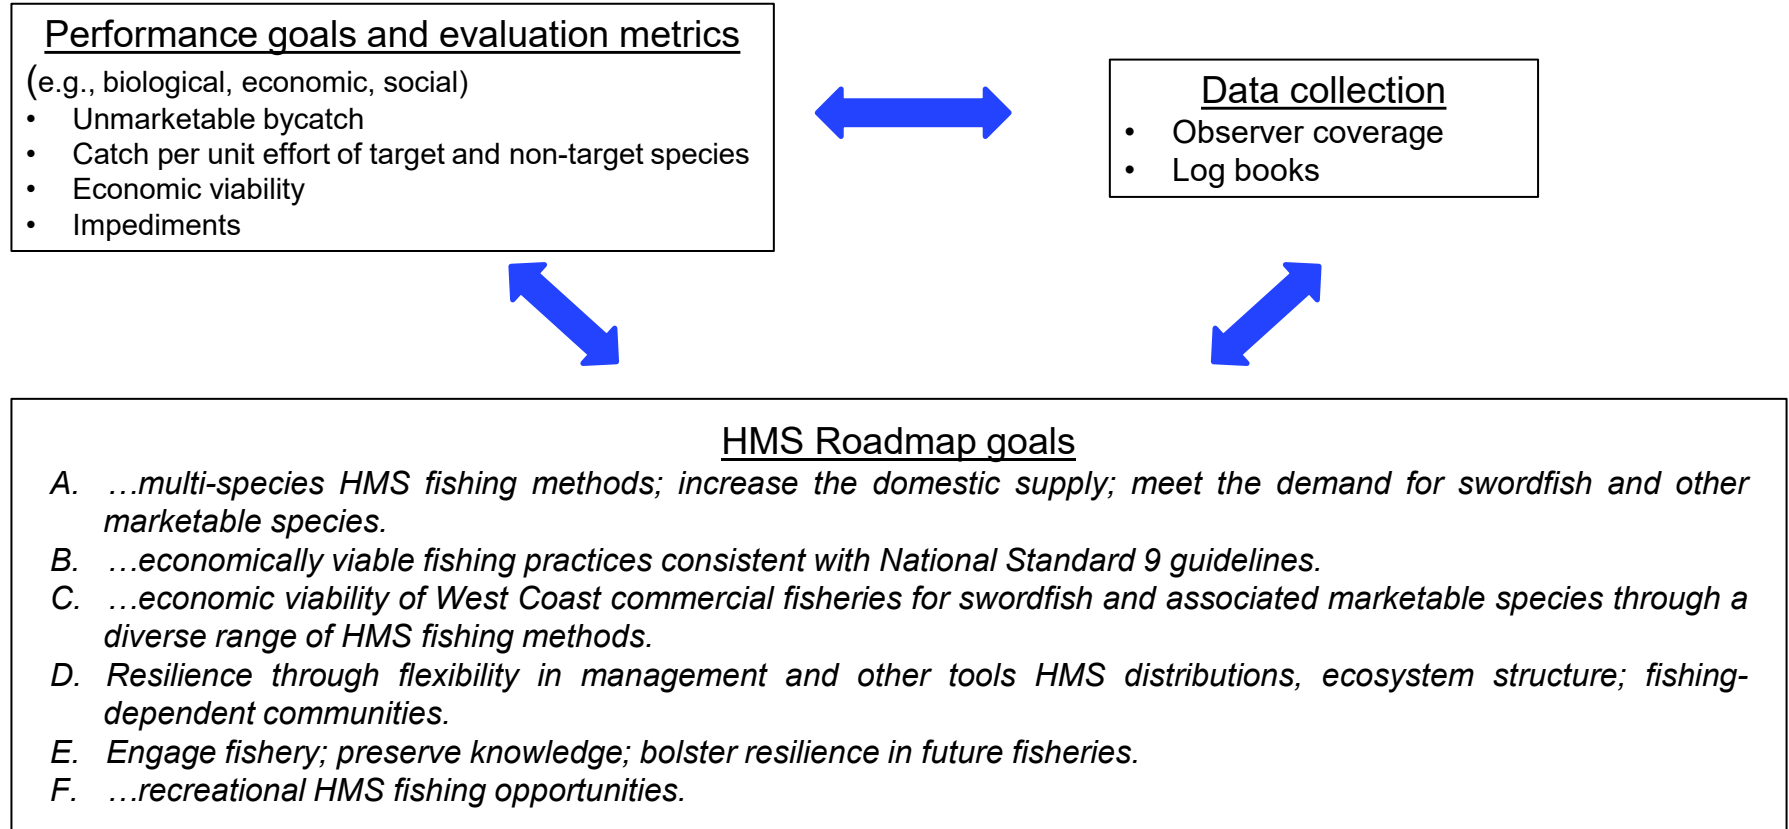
Performance goals and evaluation metrics
(e.g., biological, economic, social)
• Unmarketable bycatch
• Catch per unit effort of target and non-target species
• Economic viability
• Impediments

Data collection
• Observer coverage
• Log books

HMS Roadmap goals
A. …multi-species HMS fishing methods; increase the domestic supply; meet the demand for swordfish and other marketable species.
B. …economically viable fishing practices consistent with National Standard 9 guidelines.
C. …economic viability of West Coast commercial fisheries for swordfish and associated marketable species through a diverse range of HMS fishing methods.
D. Resilience through flexibility in management and other tools HMS distributions, ecosystem structure; fishing-dependent communities.
E. Engage fishery; preserve knowledge; bolster resilience in future fisheries.
F. …recreational HMS fishing opportunities.